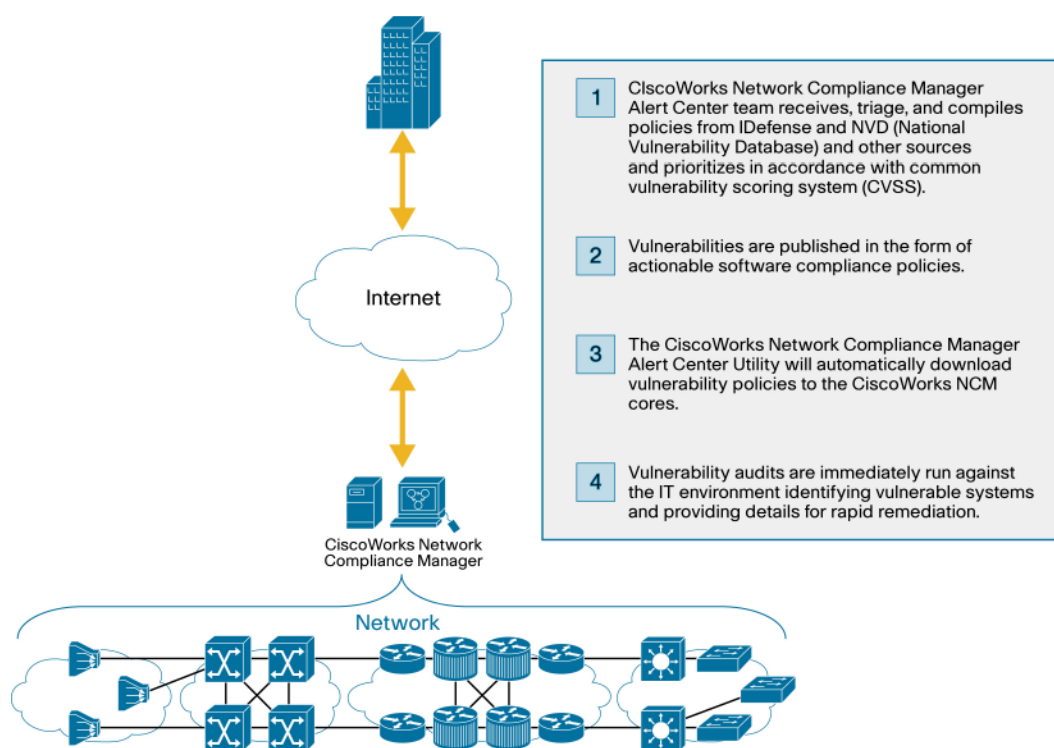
Internet

CiscoWorks Network Compliance Manager

Network

1 ClscoWorks Network Compliance Manager Alert Center team receives, triage, and compiles policies from IDefense and NVD (National Vulnerability Database) and other sources and prioritizes in accordance with common vulnerability scoring system (CVSS).

2 Vulnerabilities are published in the form of actionable software compliance policies.

3 The CiscoWorks Network Compliance Manager Alert Center Utility will automatically download vulnerability policies to the CiscoWorks NCM cores.

4 Vulnerability audits are immediately run against the IT environment identifying vulnerable systems and providing details for rapid remediation.